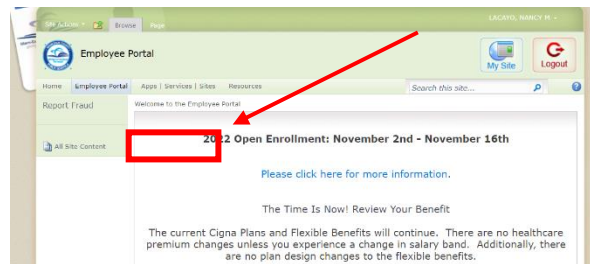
Site Actions Browse Page

LACAYO, NANCY M

Employee Portal

My Site

Logout

Home Employee Portal Apps | Services | Sites Resources

Search this site...

Report Fraud

All Site Content

Welcome to the Employee Portal

2022 Open Enrollment: November 2nd - November 16th

Please click here for more information.

The Time Is Now! Review Your Benefit

The current Cigna Plans and Flexible Benefits will continue. There are no healthcare premium changes unless you experience a change in salary band. Additionally, there are no plan design changes to the flexible benefits.